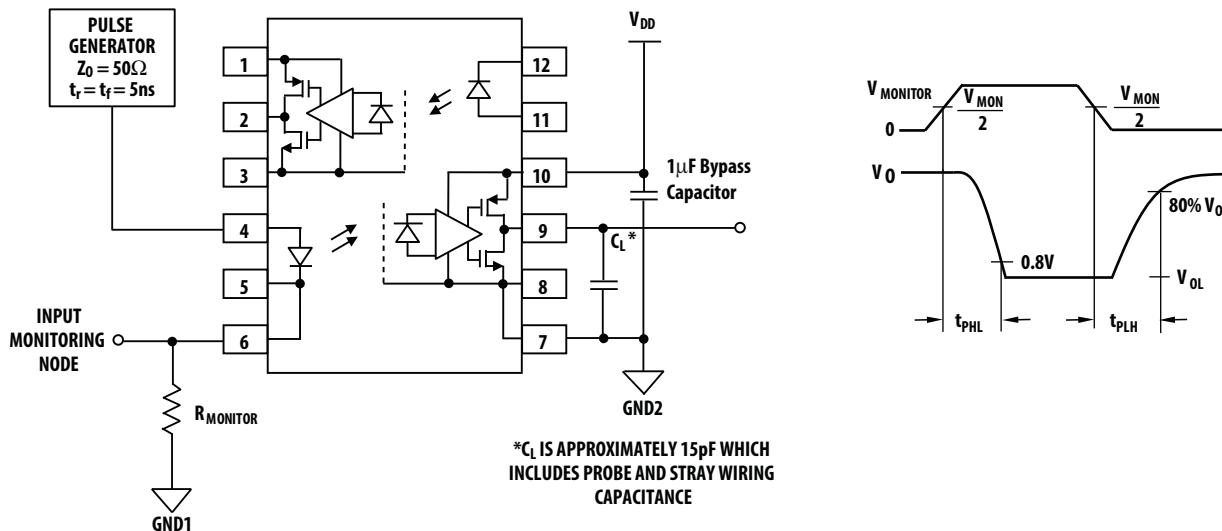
PULSE GENERATOR
$Z_0 = 50\Omega$
$t_r = t_f = 5ns$

$V_{DD}$

1
2
3
4
5
6
12
11
10
9
8
7

1μF Bypass Capacitor

$C_L$*

INPUT MONITORING NODE

$R_{MONITOR}$

GND1

GND2

*$C_L$ IS APPROXIMATELY 15pF WHICH INCLUDES PROBE AND STRAY WIRING CAPACITANCE

$V_{MONITOR}$
$\frac{V_{MON}}{2}$
$\frac{V_{MON}}{2}$
0
$V_0$
80% $V_0$
0.8V
$V_{OL}$
$t_{PHL}$
$t_{PLH}$